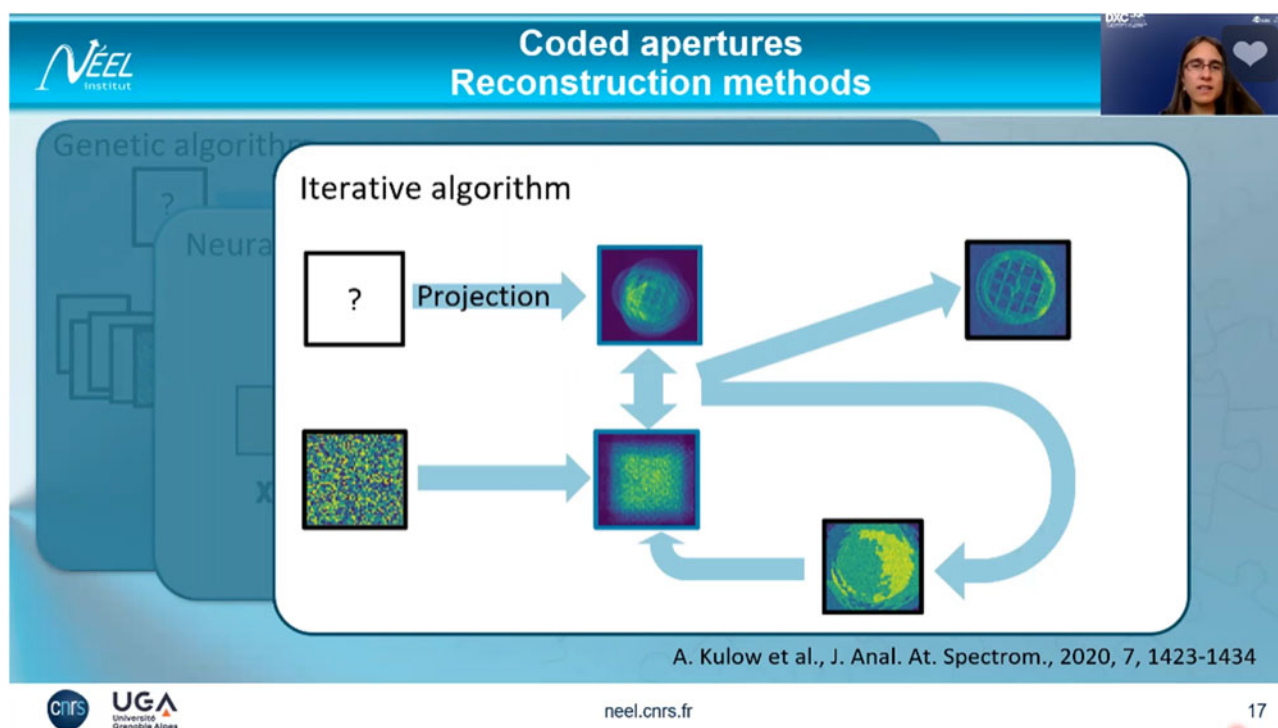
NÉEL Institut

Coded apertures
Reconstruction methods

DXC

Genetic algorithm

?

Neura

X

Iterative algorithm

?

Projection

A. Kulow et al., J. Anal. At. Spectrom., 2020, 7, 1423-1434

cnrs

UGA Université Grenoble Alpes

neel.cnrs.fr

17